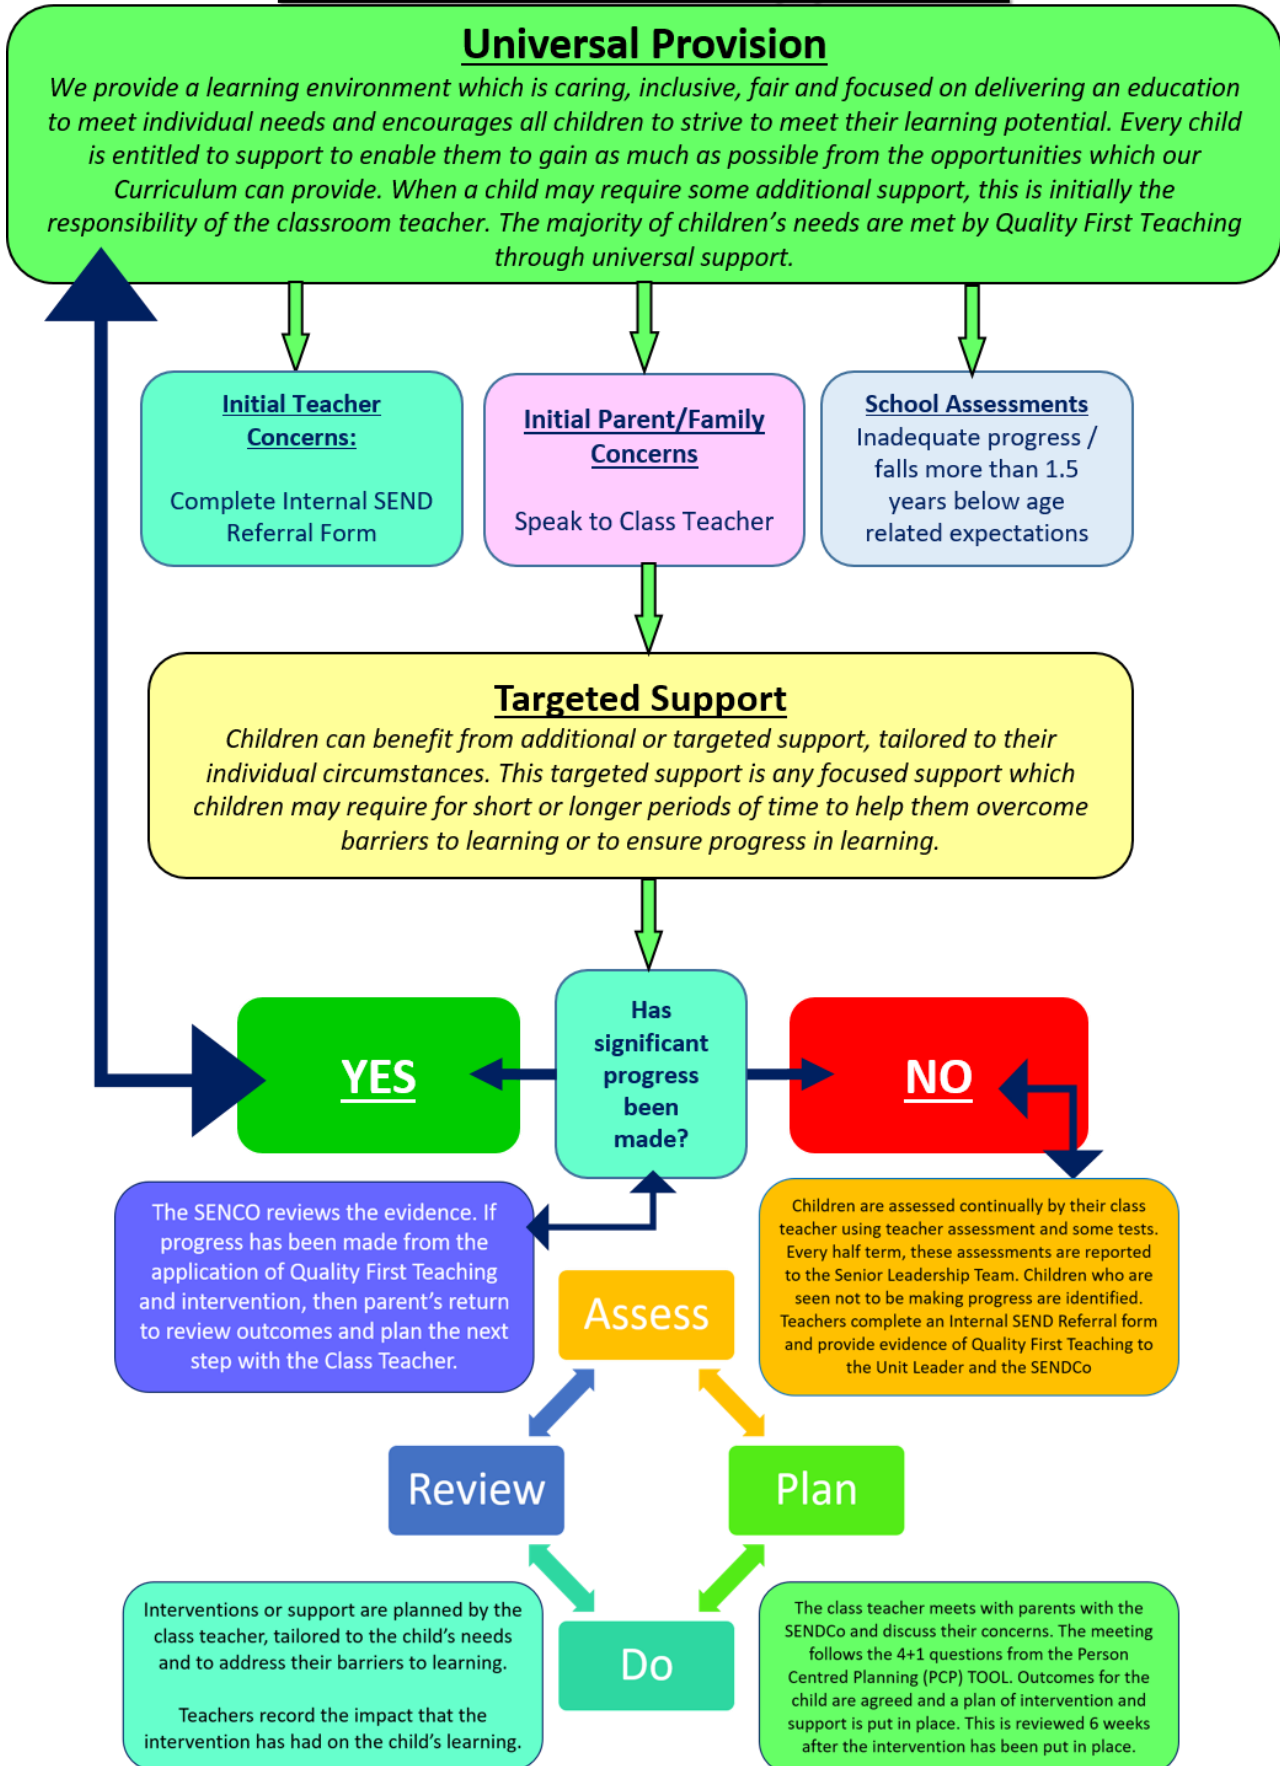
Universal Provision

We provide a learning environment which is caring, inclusive, fair and focused on delivering an education to meet individual needs and encourages all children to strive to meet their learning potential. Every child is entitled to support to enable them to gain as much as possible from the opportunities which our Curriculum can provide. When a child may require some additional support, this is initially the responsibility of the classroom teacher. The majority of children's needs are met by Quality First Teaching through universal support.

Initial Teacher Concerns:

Complete Internal SEND Referral Form

Initial Parent/Family Concerns

Speak to Class Teacher

School Assessments

Inadequate progress / falls more than 1.5 years below age related expectations

Targeted Support

Children can benefit from additional or targeted support, tailored to their individual circumstances. This targeted support is any focused support which children may require for short or longer periods of time to help them overcome barriers to learning or to ensure progress in learning.

YES

Has significant progress been made?

NO

The SENCO reviews the evidence. If progress has been made from the application of Quality First Teaching and intervention, then parent's return to review outcomes and plan the next step with the Class Teacher.

Children are assessed continually by their class teacher using teacher assessment and some tests. Every half term, these assessments are reported to the Senior Leadership Team. Children who are seen not to be making progress are identified. Teachers complete an Internal SEND Referral form and provide evidence of Quality First Teaching to the Unit Leader and the SENDCo

Assess

Review

Plan

Do

Interventions or support are planned by the class teacher, tailored to the child's needs and to address their barriers to learning.

Teachers record the impact that the intervention has had on the child's learning.

The class teacher meets with parents with the SENDCo and discuss their concerns. The meeting follows the 4+1 questions from the Person Centred Planning (PCP) TOOL. Outcomes for the child are agreed and a plan of intervention and support is put in place. This is reviewed 6 weeks after the intervention has been put in place.